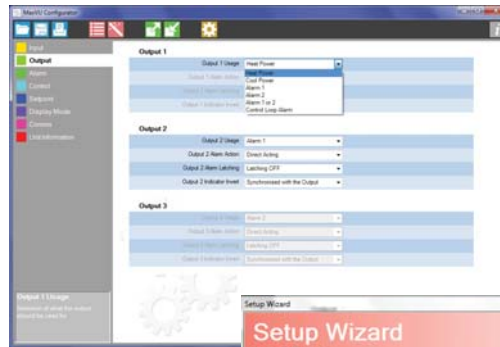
Input
Output
Alarm
Control
Setpoint
Display Mode
Comms
Unit Information

Output 1
Output 1 Usage
Heat Power
Heat Power
Cool Power
Alarm 1
Alarm 2
Alarm 1 or 2
Control Loop Alarm
Output 1 Alarm Action
Output 1 Alarm Latching
Output 1 Indicator Invert

Output 2
Output 2 Usage
Alarm 1
Output 2 Alarm Action
Direct Acting
Output 2 Alarm Latching
Latching OFF
Output 2 Indicator Invert
Synchronised with the Output

Output 3
Output 3 Usage
Alarm 2
Output 3 Alarm Action
Direct Acting
Output 3 Alarm Latching
Latching OFF
Output 3 Indicator Invert
Synchronised with the Output

Output 1 Usage
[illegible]

Setup Wizard
Setup Wizard